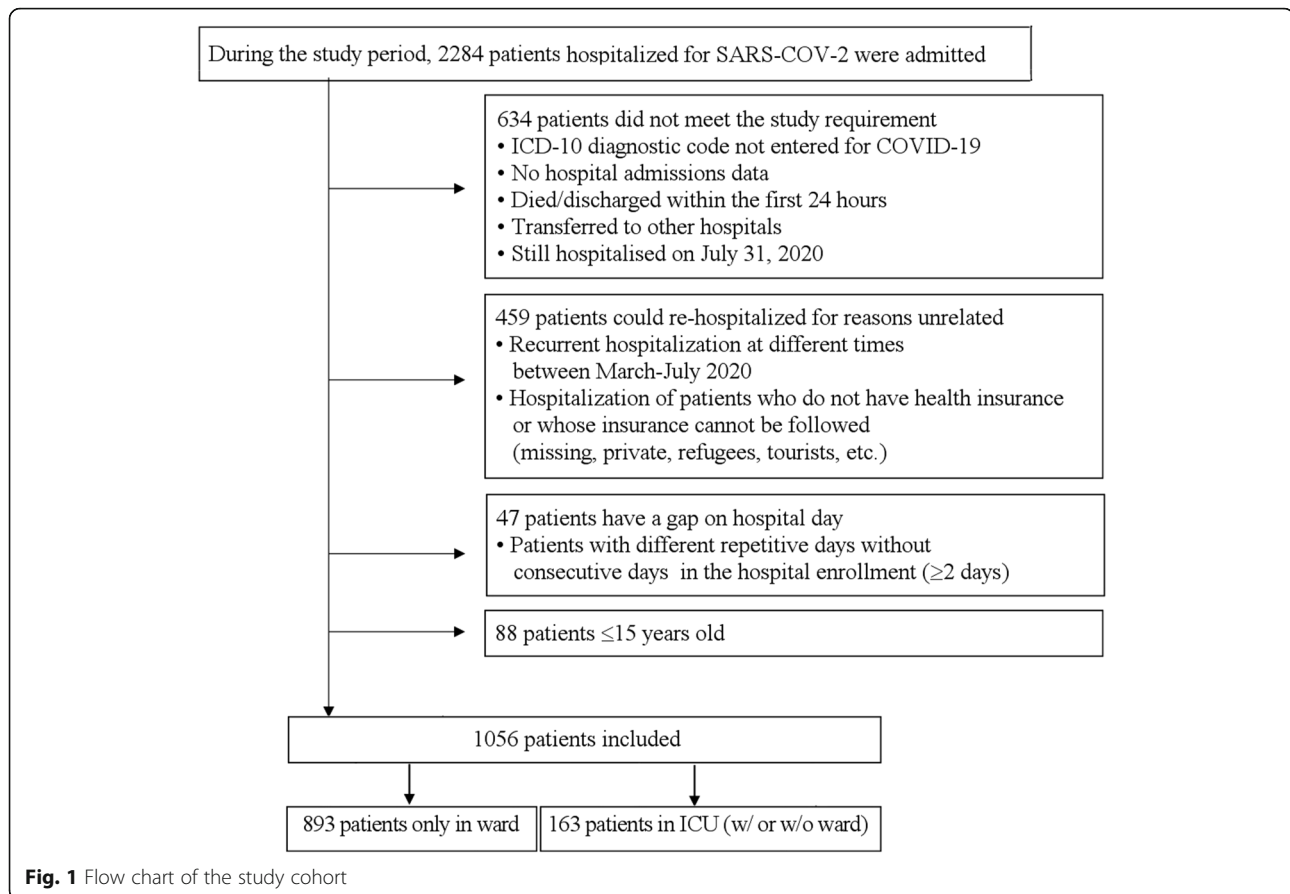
During the study period, 2284 patients hospitalized for SARS-COV-2 were admitted

634 patients did not meet the study requirement
• ICD-10 diagnostic code not entered for COVID-19
• No hospital admissions data
• Died/discharged within the first 24 hours
• Transferred to other hospitals
• Still hospitalised on July 31, 2020

459 patients could re-hospitalized for reasons unrelated
• Recurrent hospitalization at different times between March-July 2020
• Hospitalization of patients who do not have health insurance or whose insurance cannot be followed (missing, private, refugees, tourists, etc.)

47 patients have a gap on hospital day
• Patients with different repetitive days without consecutive days in the hospital enrollment ($\geq$2 days)

88 patients $\leq$15 years old

1056 patients included

893 patients only in ward

163 patients in ICU (w/ or w/o ward)

**Fig. 1** Flow chart of the study cohort